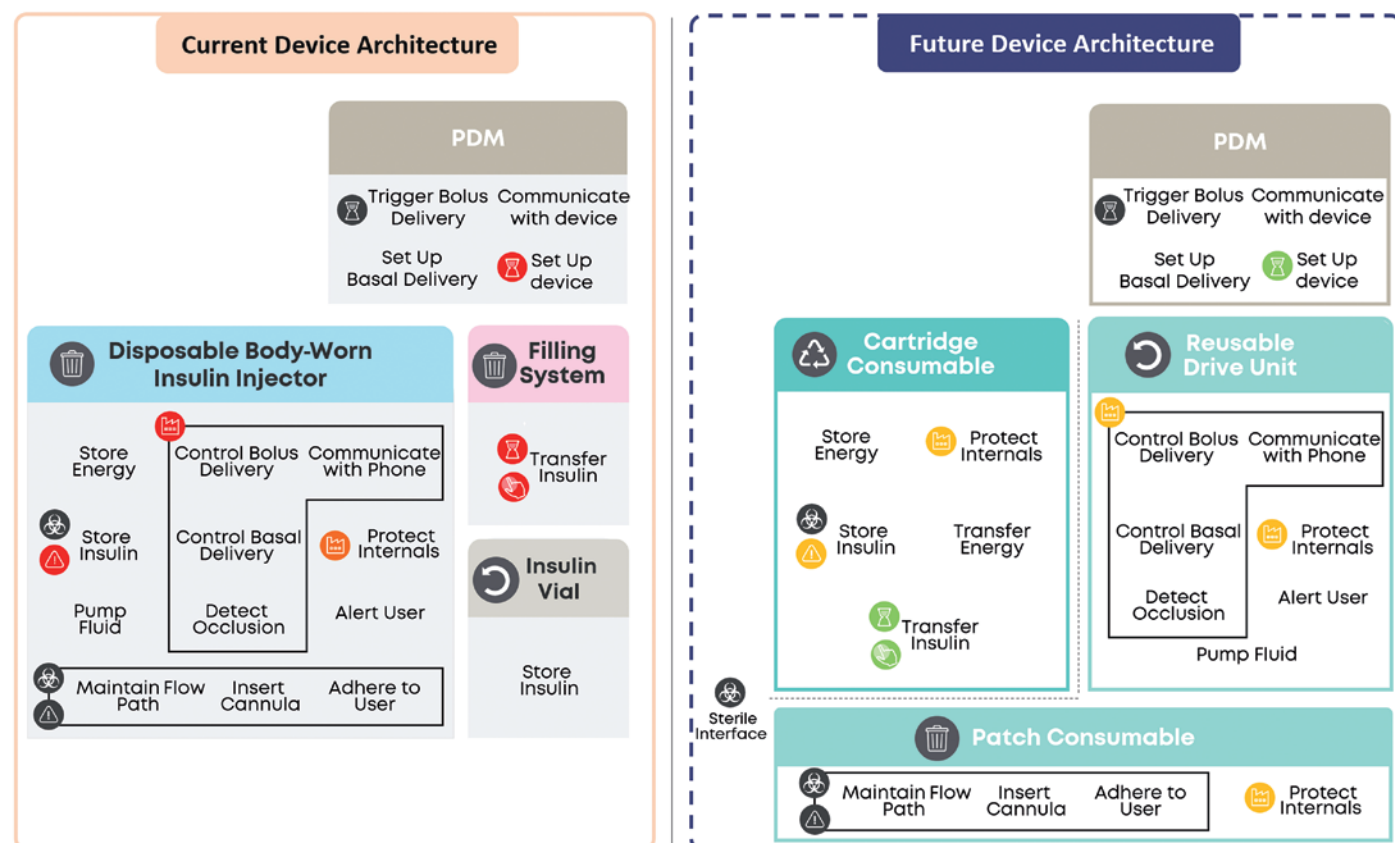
Current Device Architecture

PDM

Trigger Bolus Delivery

Communicate with device

Set Up Basal Delivery

Set Up device

Disposable Body-Worn Insulin Injector

Store Energy

Control Bolus Delivery

Communicate with Phone

Store Insulin

Control Basal Delivery

Protect Internals

Pump Fluid

Detect Occlusion

Alert User

Maintain Flow Path

Insert Cannula

Adhere to User

Filling System

Transfer Insulin

Insulin Vial

Store Insulin

Future Device Architecture

PDM

Trigger Bolus Delivery

Communicate with device

Set Up Basal Delivery

Set Up device

Cartridge Consumable

Store Energy

Protect Internals

Store Insulin

Transfer Energy

Transfer Insulin

Reusable Drive Unit

Control Bolus Delivery

Communicate with Phone

Control Basal Delivery

Protect Internals

Detect Occlusion

Alert User

Pump Fluid

Sterile Interface

Patch Consumable

Maintain Flow Path

Insert Cannula

Adhere to User

Protect Internals